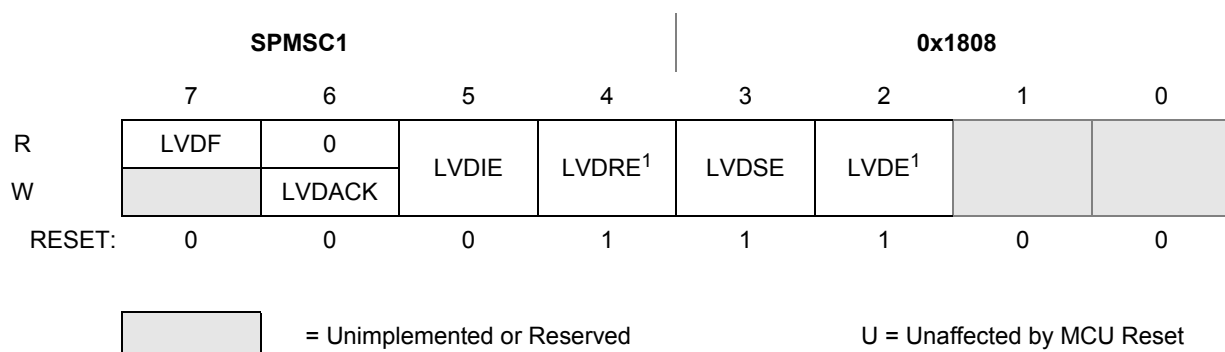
SPMSC1 0x1808

| | 7 | 6 | 5 | 4 | 3 | 2 | 1 | 0 |
|---|---|---|---|---|---|---|---|---|
| R | LVDF | 0 | LVDIE | LVDRE$^1$ | LVDSE | LVDE$^1$ | | |
| W | | LVDACK | | | | | | |
| RESET: | 0 | 0 | 0 | 1 | 1 | 1 | 0 | 0 |

= Unimplemented or Reserved

U = Unaffected by MCU Reset